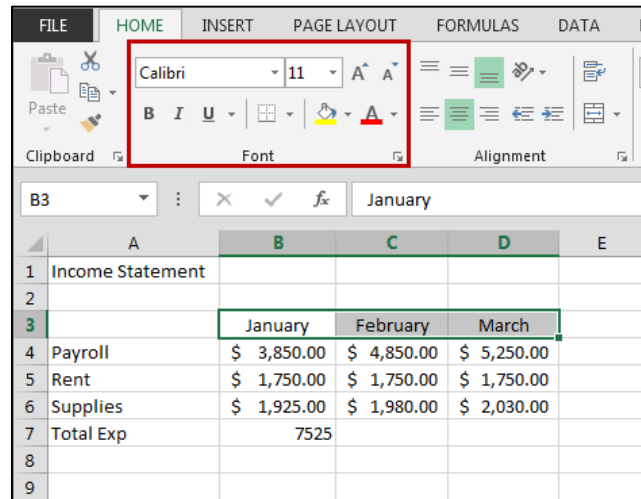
FILE HOME INSERT PAGE LAYOUT FORMULAS DATA

Paste Calibri 11 A A B I U A

Clipboard Font Alignment

B3 $f_x$ January

| | A | B | C | D | E |
|---|---|---|---|---|---|
| 1 | Income Statement | | | | |
| 2 | | | | | |
| 3 | | January | February | March | |
| 4 | Payroll | \$ 3,850.00 | \$ 4,850.00 | \$ 5,250.00 | |
| 5 | Rent | \$ 1,750.00 | \$ 1,750.00 | \$ 1,750.00 | |
| 6 | Supplies | \$ 1,925.00 | \$ 1,980.00 | \$ 2,030.00 | |
| 7 | Total Exp | 7525 | | | |
| 8 | | | | | |
| 9 | | | | | |